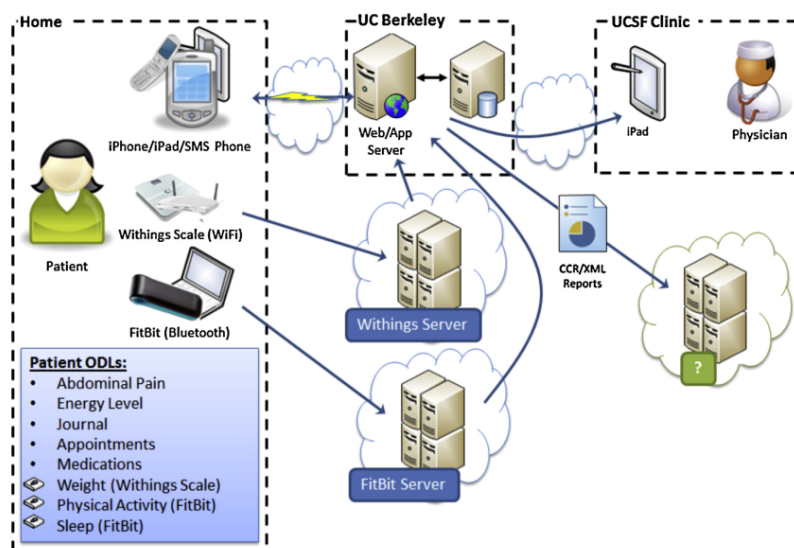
Home

UC Berkeley

UCSF Clinic

iPhone/iPad/SMS Phone

Web/App Server

iPad

Physician

Patient

Withings Scale (WiFi)

CCR/XML Reports

FitBit (Bluetooth)

Withings Server

?

FitBit Server

Patient ODLs:
• Abdominal Pain
• Energy Level
• Journal
• Appointments
• Medications
Weight (Withings Scale)
Physical Activity (FitBit)
Sleep (FitBit)